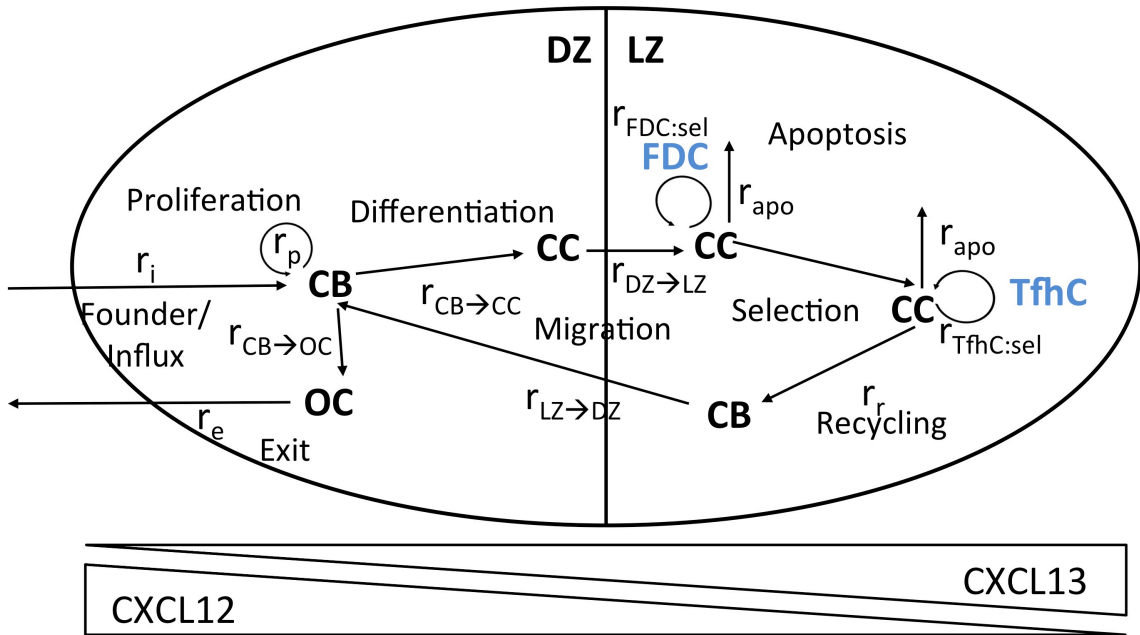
DZ LZ

$r_{FDC:sel}$

Apoptosis

FDC

Proliferation

$r_{apo}$

Differentiation

$r_p$

$r_{apo}$

$r_i$

CB

CC

CC

TfhC

$r_{DZ \rightarrow LZ}$

$r_{CB \rightarrow CC}$

Founder/ Influx

Selection

CC

$r_{CB \rightarrow OC}$

Migration

$r_{TfhC:sel}$

OC

$r_r$

$r_{LZ \rightarrow DZ}$

CB

$r_e$

Recycling

Exit

CXCL13

CXCL12